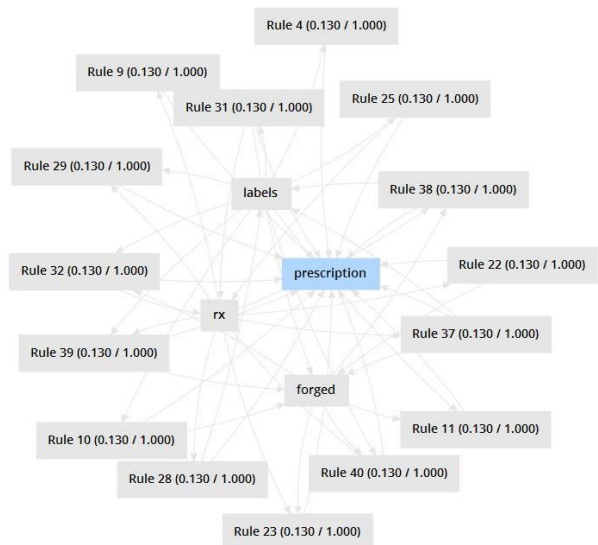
Rule 4 (0.130 / 1.000)

Rule 9 (0.130 / 1.000)

Rule 31 (0.130 / 1.000)

Rule 25 (0.130 / 1.000)

Rule 29 (0.130 / 1.000)

labels

Rule 38 (0.130 / 1.000)

Rule 32 (0.130 / 1.000)

prescription

Rule 22 (0.130 / 1.000)

rx

Rule 37 (0.130 / 1.000)

Rule 39 (0.130 / 1.000)

forged

Rule 10 (0.130 / 1.000)

Rule 11 (0.130 / 1.000)

Rule 28 (0.130 / 1.000)

Rule 40 (0.130 / 1.000)

Rule 23 (0.130 / 1.000)